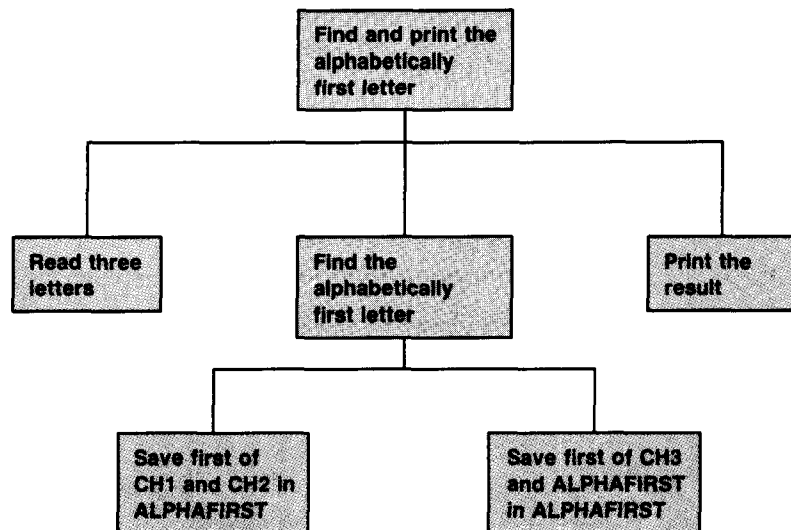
Find and print the alphabetically first letter

Read three letters

Find the alphabetically first letter

Print the result

Save first of CH1 and CH2 in ALPHAFIRST

Save first of CH3 and ALPHAFIRST in ALPHAFIRST